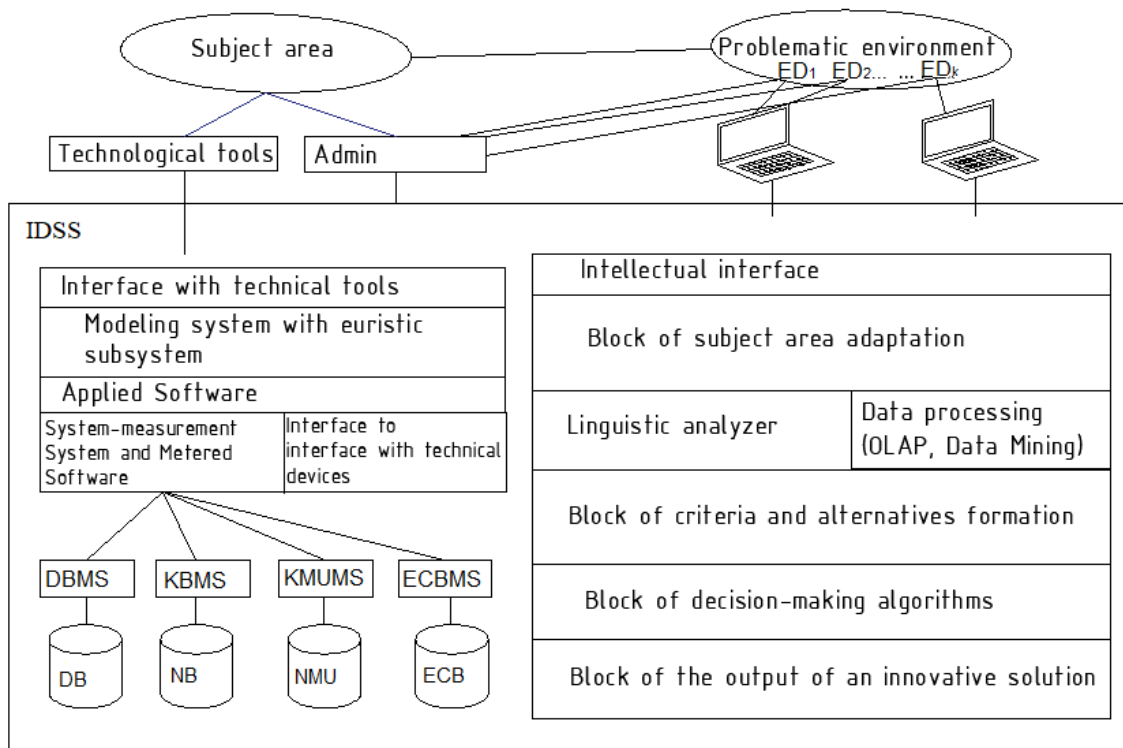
Subject area

Problematic environment
$ED_1$ $ED_2$... ... $ED_k$

Technological tools

Admin

IDSS

Interface with technical tools

Modeling system with euristic subsystem

Applied Software

System-measurement System and Metered Software

Interface to interface with technical devices

DBMS

KBMS

KMUMS

ECBMS

DB

NB

NMU

ECB

Intellectual interface

Block of subject area adaptation

Linguistic analyzer

Data processing (OLAP, Data Mining)

Block of criteria and alternatives formation

Block of decision-making algorithms

Block of the output of an innovative solution